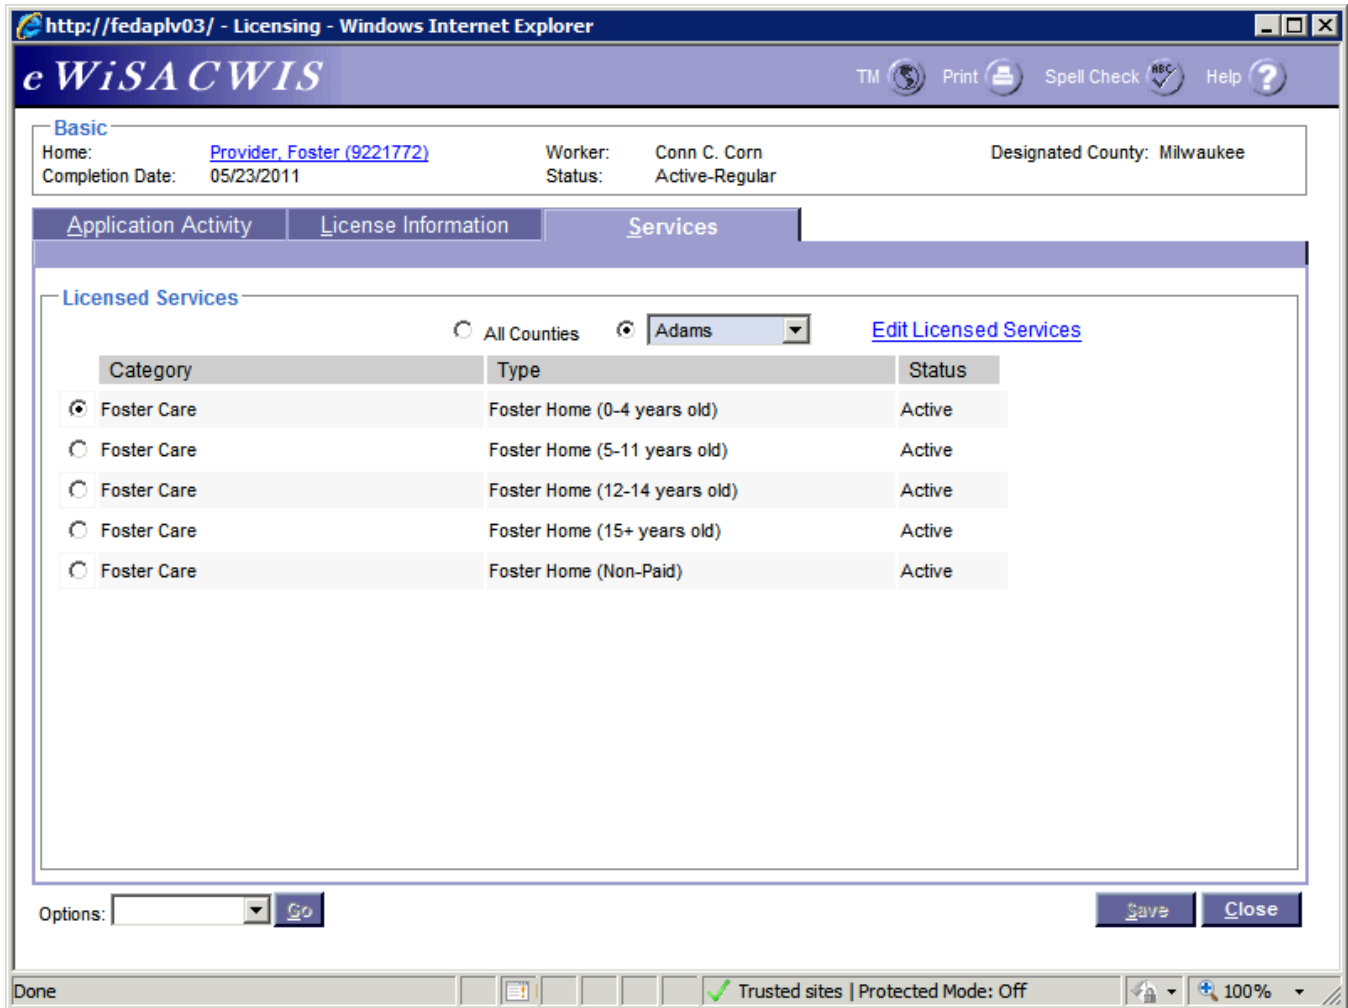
http://fedaplv03/ - Licensing - Windows Internet Explorer

e WiSACWIS

TM Print Spell Check Help

Basic
Home: Provider, Foster (9221772)
Completion Date: 05/23/2011
Worker: Conn C. Corn
Status: Active-Regular
Designated County: Milwaukee

Application Activity | License Information | Services

Licensed Services

All Counties Adams Edit Licensed Services

| Category | Type | Status |
|---|---|---|
| Foster Care | Foster Home (0-4 years old) | Active |
| Foster Care | Foster Home (5-11 years old) | Active |
| Foster Care | Foster Home (12-14 years old) | Active |
| Foster Care | Foster Home (15+ years old) | Active |
| Foster Care | Foster Home (Non-Paid) | Active |

Options: Go

Save Close

Done Trusted sites | Protected Mode: Off 100%